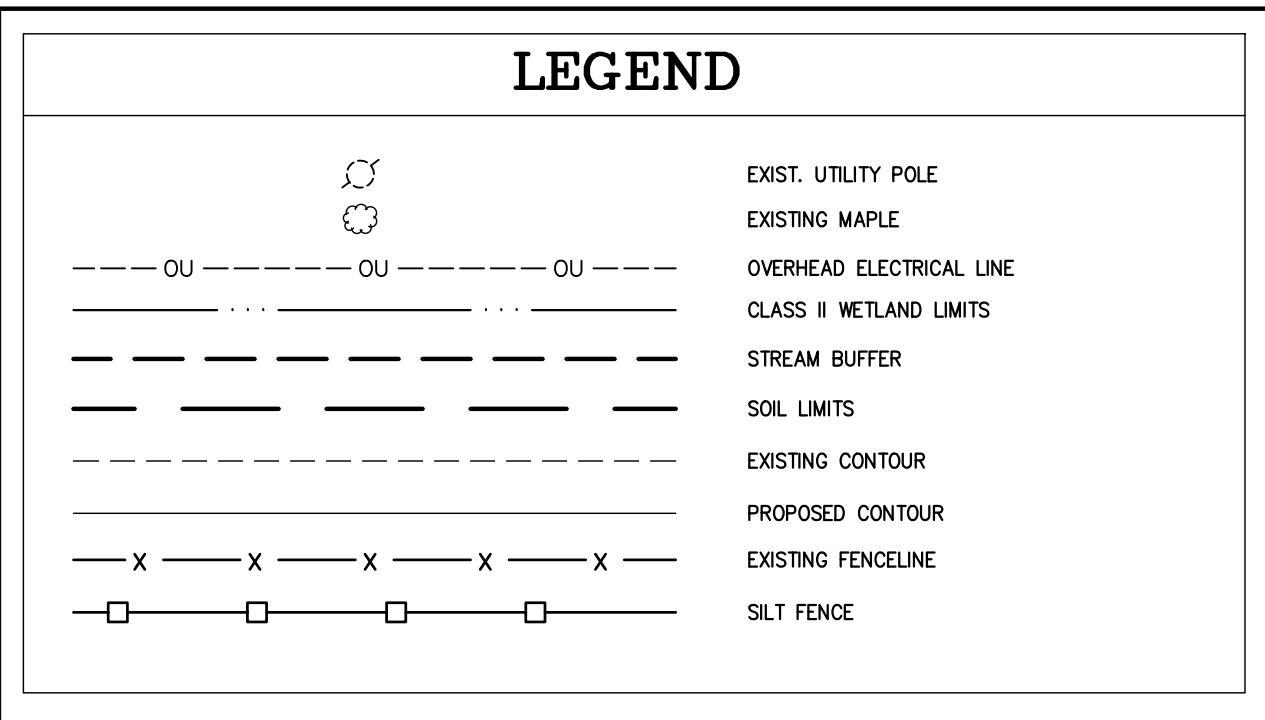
LEGEND

EXIST. UTILITY POLE

EXISTING MAPLE

OU OU OU OVERHEAD ELECTRICAL LINE

CLASS II WETLAND LIMITS

STREAM BUFFER

SOIL LIMITS

EXISTING CONTOUR

PROPOSED CONTOUR

X X X X X EXISTING FENCELINE

SILT FENCE